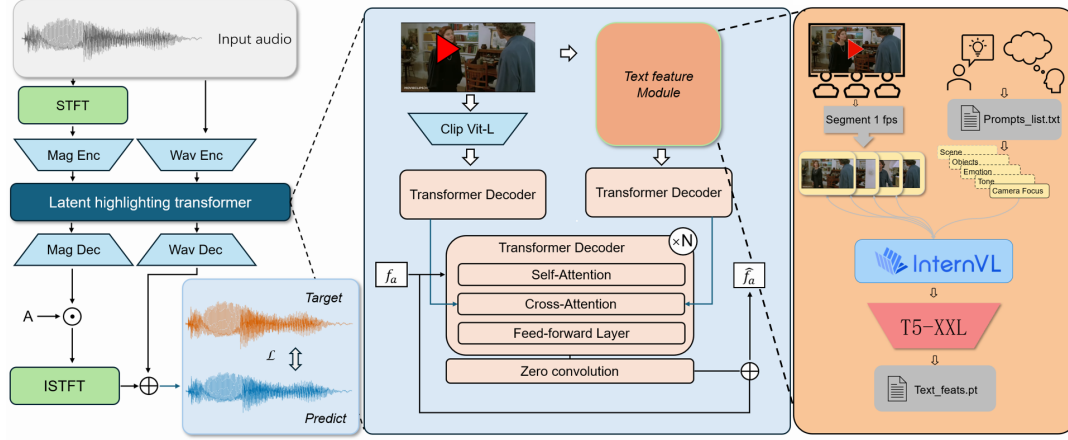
Input audio

STFT

Mag Enc

Wav Enc

Latent highlighting transformer

Mag Dec

Wav Dec

A

ISTFT

Target

$\mathcal{L}$

Predict

Clip Vit-L

Text feature Module

Transformer Decoder

Transformer Decoder

$f_a$

Transformer Decoder

×N

Self-Attention

Cross-Attention

Feed-forward Layer

Zero convolution

$\hat{f}_a$

Segment 1 fps

Prompts_list.txt

Scene

Objects

Emotion

Tone

Camera Focus

InternVL

T5-XXL

Text_feats.pt